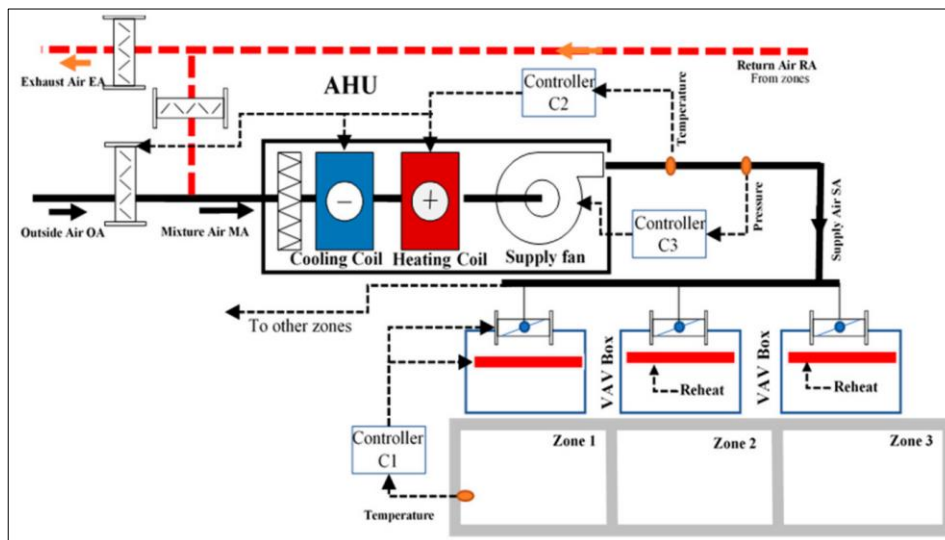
Exhaust Air EA

Return Air RA
From zones

AHU

Controller
C2

Temperature

Pressure

Supply Air SA

Outside Air OA

Mixture Air MA

Cooling Coil

Heating Coil

Supply fan

Controller
C3

To other zones

VAV Box

Reheat

VAV Box

Reheat

Controller
C1

Zone 1

Zone 2

Zone 3

Temperature